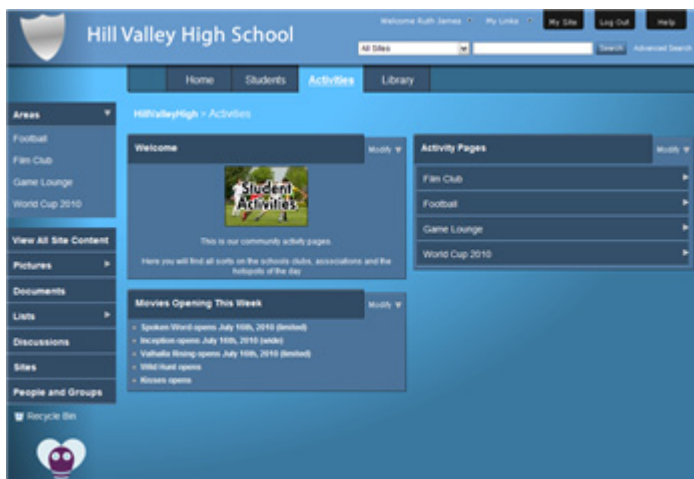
Hill Valley High School

Welcome Ruth James ▾ My Links ▾ My Site Log Out Help

All Sites Search Advanced Search

Home Students Activities Library

Areas

Football

Film Club

Game Lounge

World Cup 2010

View All Site Content

Pictures

Documents

Lists

Discussions

Sites

People and Groups

Recycle Bin

HillValleyHigh > Activities

Welcome Modify

Student Activities

This is our community activity pages.

Here you will find all sorts on the schools clubs, associations and the hotspots of the day

Movies Opening This Week Modify

Spoken Word opens July 16th, 2010 (limited)

Inception opens July 16th, 2010 (wide)

Valhalla Rising opens July 16th, 2010 (limited)

Wild Hunt opens

Kisses opens

Activity Pages Modify

Film Club

Football

Game Lounge

World Cup 2010